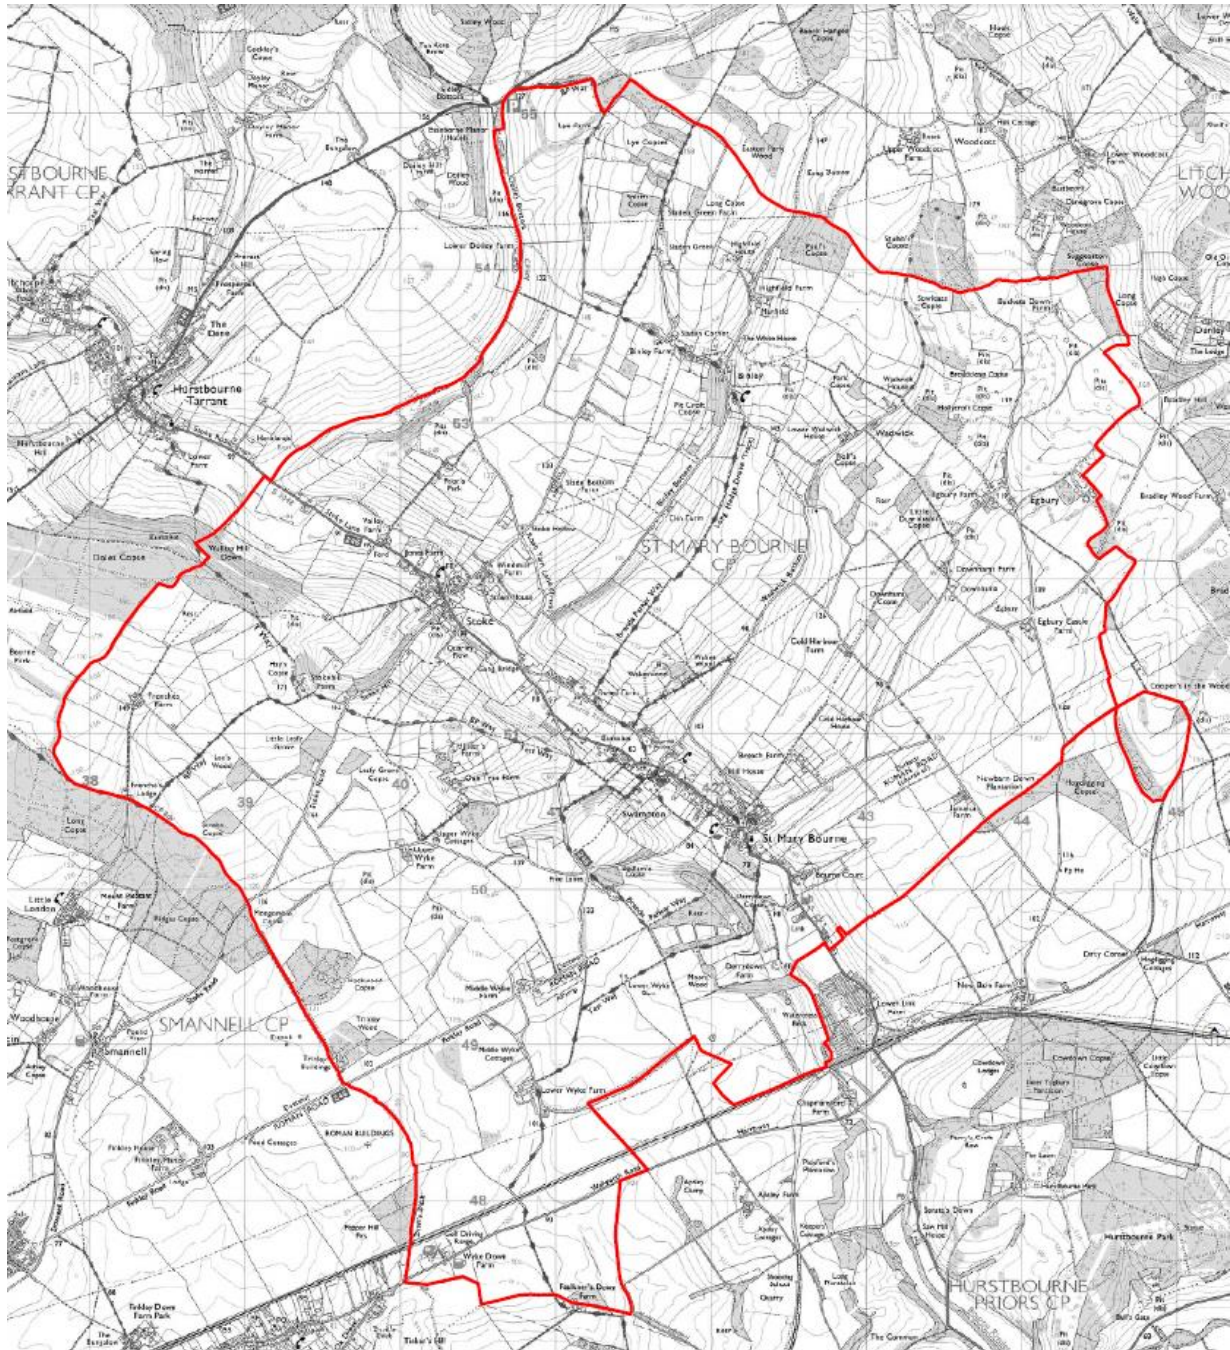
STBOURNE
RANT CP

Hurstbourne Tarrant

ST MARY BOURNE
CP

Stoke

Swampton

St Mary Bourne

SMANNELL CP

Smannell

Little London

Woodcote

Egbury

Bradley Wood Farm

Binley

Wadwick

Dunley Bottom

Lower Dunley Farm

Lye Copse

Eastern Farm Wood

Long Coppice

Stubbs Copse

Upper Woodcott Farm

Lower Woodcott

Hill Cottage

Highfield Farm

Stokes Corner

The White House

Binley Farm

Pit Croft Copse

Slade Bottom

Stoke Farm

Windmoor Farm

Doles Copse

Trenches Farm

Long Copse

Little Lady Copse

Lady Grove Copse

Upper Wyke Cottages

Wyke Farm

Middle Wyke Farm

Lower Wyke Farm

Wyke Down Farm

Faulkner's Down Farm

Hogscroft Copse

Ridge Copse

Rookery Farm

Trinley Wood

Park Farm

Cold Harbour Farm

Breach Farm

Bourne Court

Newbarn Down Plantation

Cooper's in the Wood

Dirty Corner

Lower Link Farm

New Barn Farm

Downham Farm

Egbury Castle

Egbury Farm

Bradley Hill

Hurstbourne Park

HURSTBOURNE PRIORS CP

Apsley Farm

Tinker's Hill

ROMAN ROAD

ROMAN BUILDINGS

LITCH WOOD

38
39
40
41
42
43
44
45
48
49
50
51
53
54
55